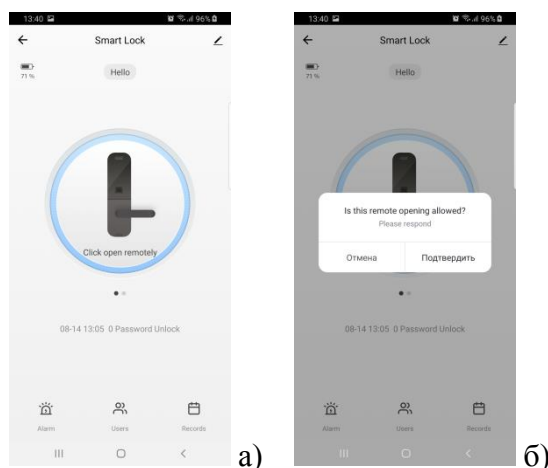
13:40 96%

Smart Lock

71 %

Hello

Click open remotely

08-14 13:05 0 Password Unlock

Alarm

Users

Records

а)

13:40 96%

Smart Lock

71 %

Hello

Is this remote opening allowed?

Please respond

Отмена

Подтвердить

08-14 13:05 0 Password Unlock

Alarm

Users

Records

б)